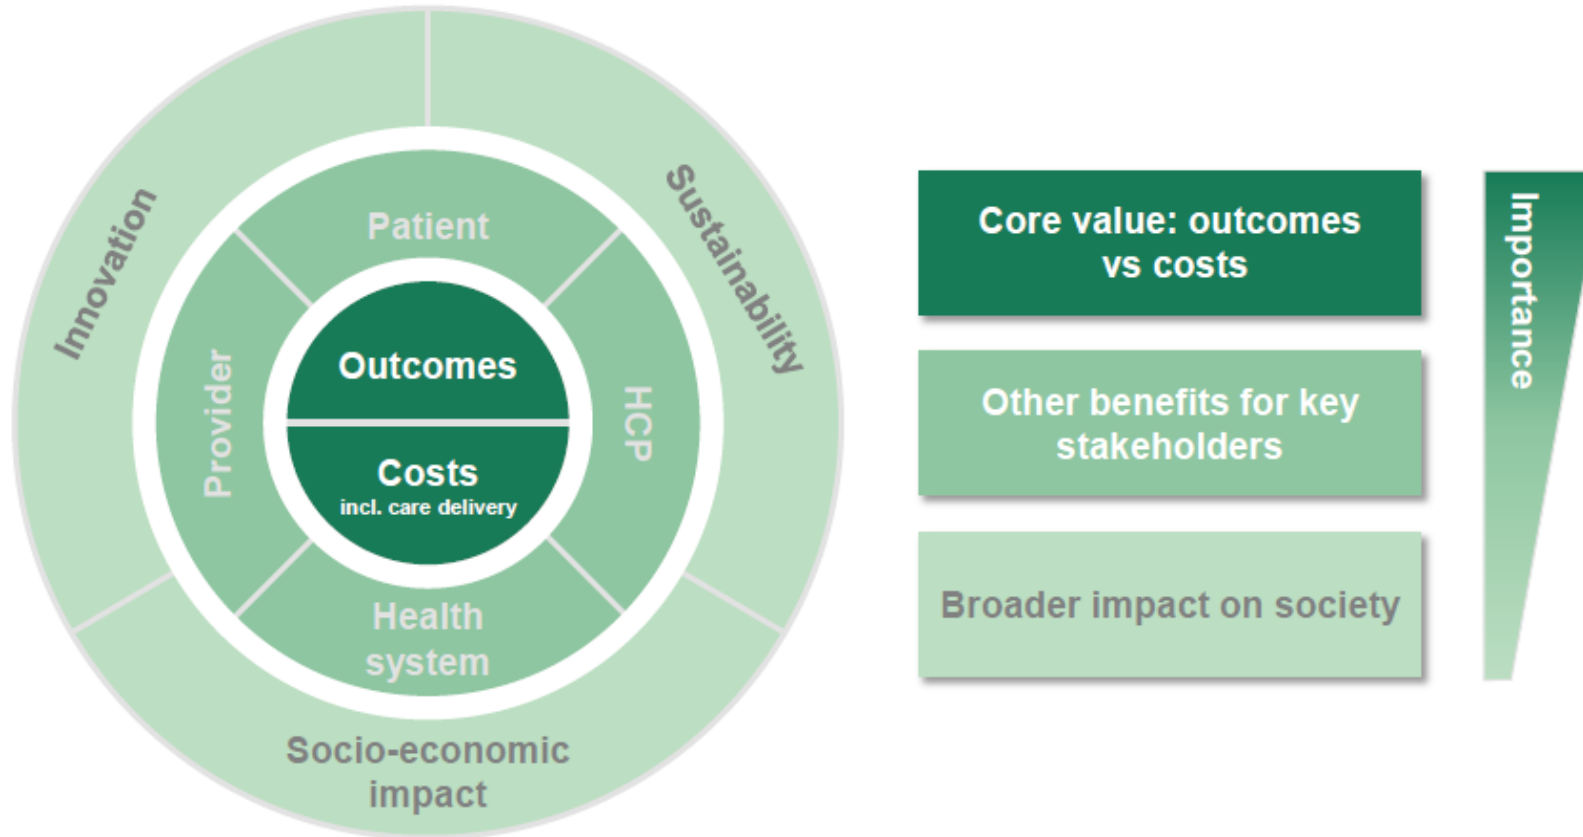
Innovation

Sustainability

Patient

Provider

HCP

Outcomes

Costs
incl. care delivery

Health system

Socio-economic impact

Core value: outcomes vs costs

Other benefits for key stakeholders

Broader impact on society

Importance